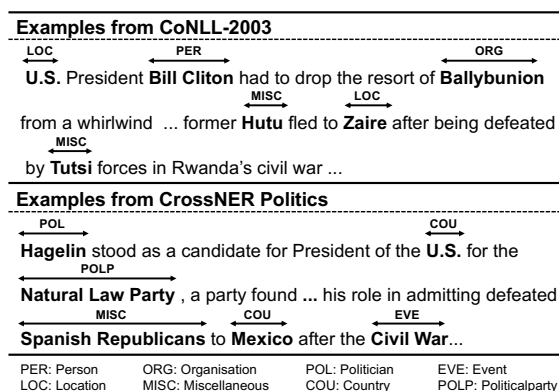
Examples from CoNLL-2003

LOC PER ORG

U.S. President Bill Cliton had to drop the resort of Ballybunion

MISC LOC

from a whirlwind ... former Hutu fled to Zaire after being defeated

MISC

by Tutsi forces in Rwanda's civil war ...

Examples from CrossNER Politics

POL COU

Hagelin stood as a candidate for President of the U.S. for the

POLP

Natural Law Party , a party found ... his role in admitting defeated

MISC COU EVE

Spanish Republicans to Mexico after the Civil War...

PER: Person
LOC: Location
ORG: Organisation
MISC: Miscellaneous
POL: Politician
COU: Country
EVE: Event
POLP: Politicalparty